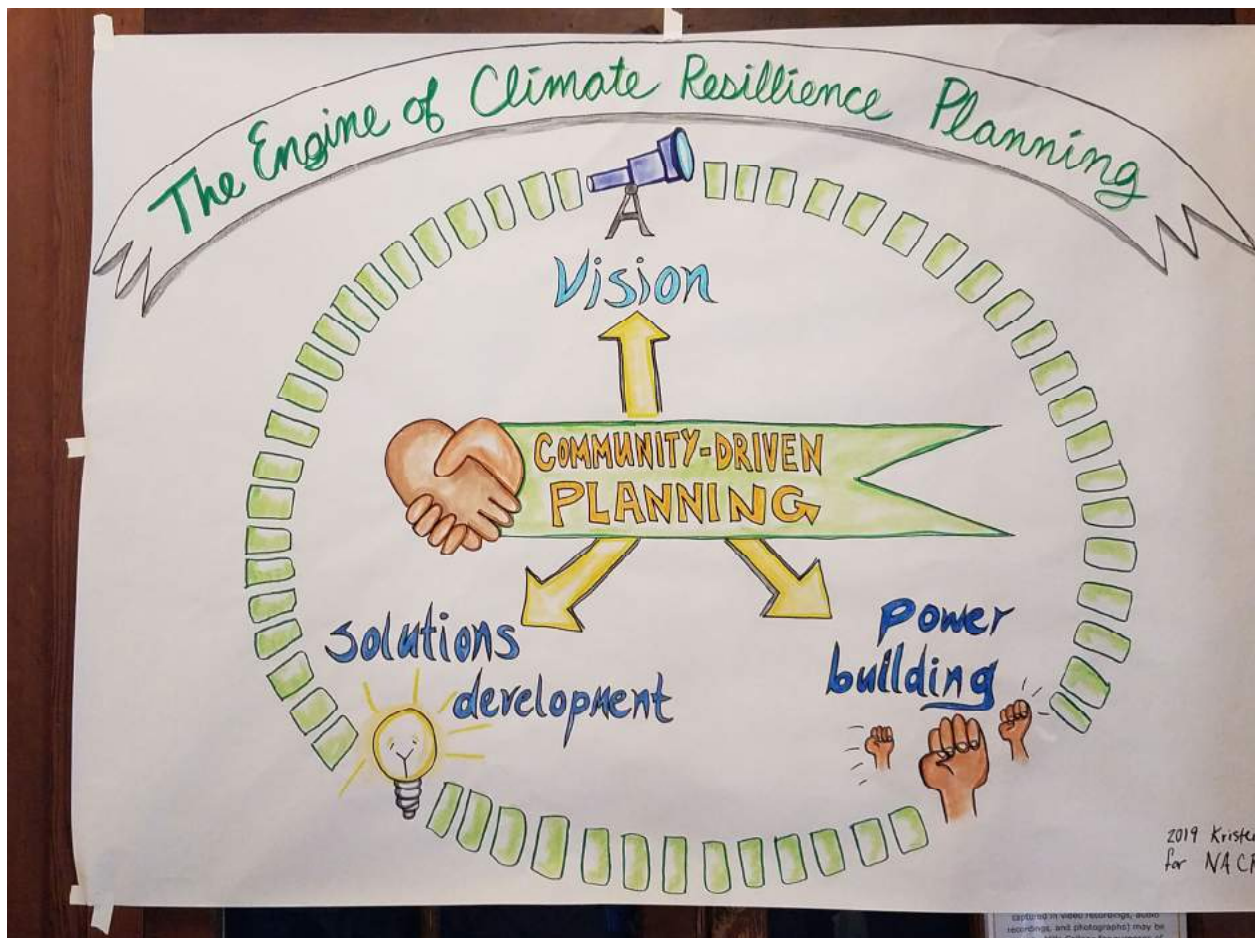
The Engine of Climate Resillience Planning

Vision

COMMUNITY-DRIVEN PLANNING

Solutions development

Power building

2019 Kriste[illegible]
for NACF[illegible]

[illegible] captured in video recordings, audio recordings, and photographs) may be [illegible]